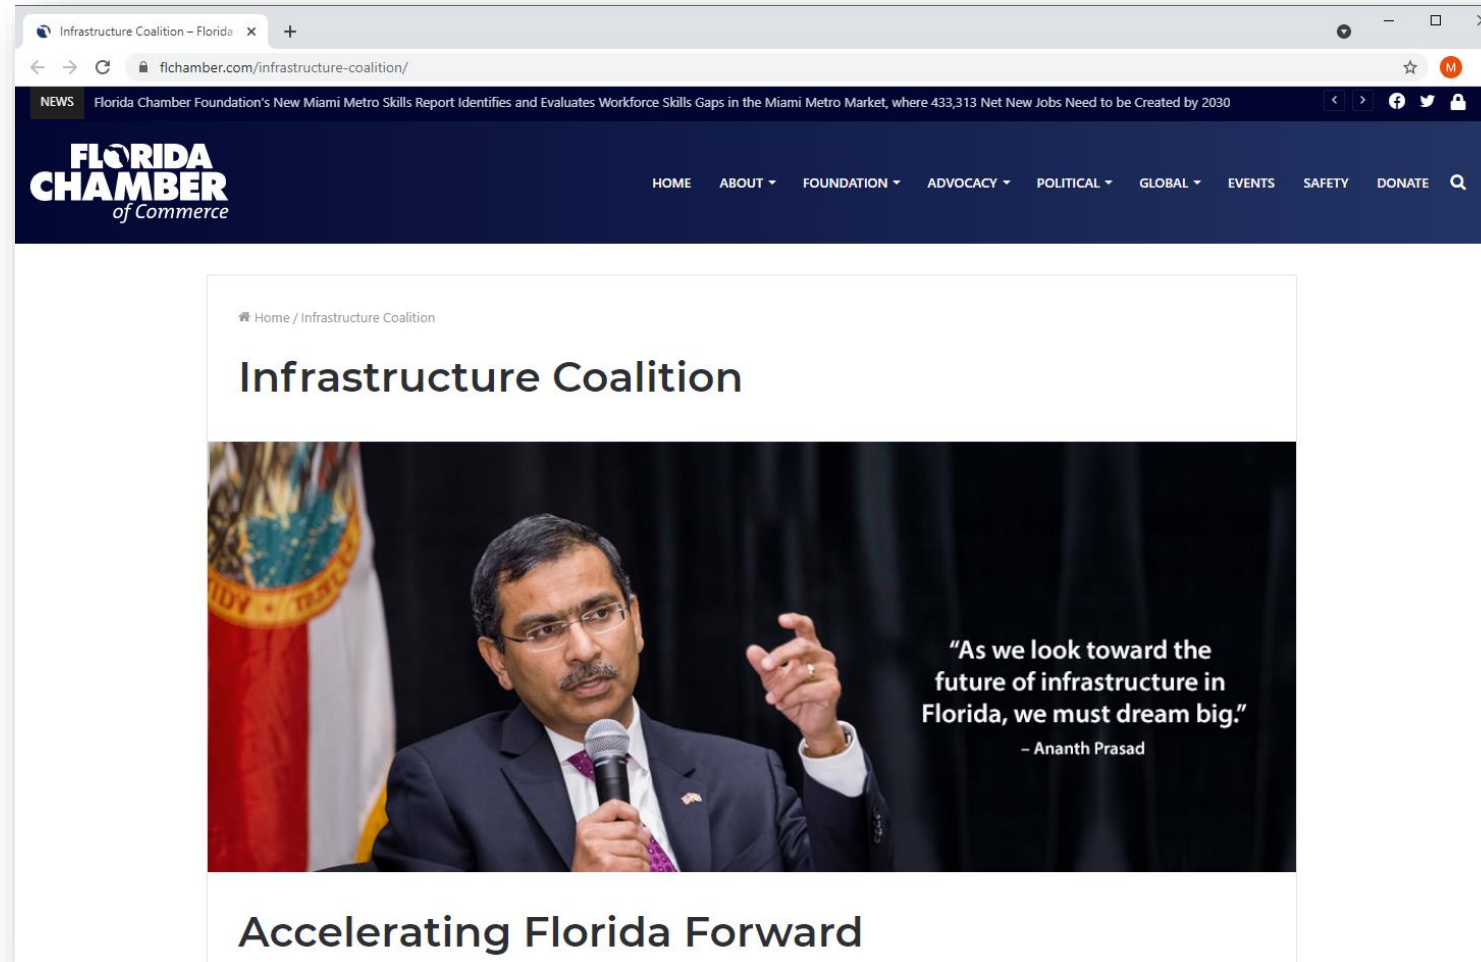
Infrastructure Coalition – Florida

flchamber.com/infrastructure-coalition/

M

NEWS Florida Chamber Foundation's New Miami Metro Skills Report Identifies and Evaluates Workforce Skills Gaps in the Miami Metro Market, where 433,313 Net New Jobs Need to be Created by 2030

FLORIDA CHAMBER of Commerce

HOME ABOUT FOUNDATION ADVOCACY POLITICAL GLOBAL EVENTS SAFETY DONATE

Home / Infrastructure Coalition

Infrastructure Coalition

"As we look toward the future of infrastructure in Florida, we must dream big."
– Ananth Prasad

Accelerating Florida Forward